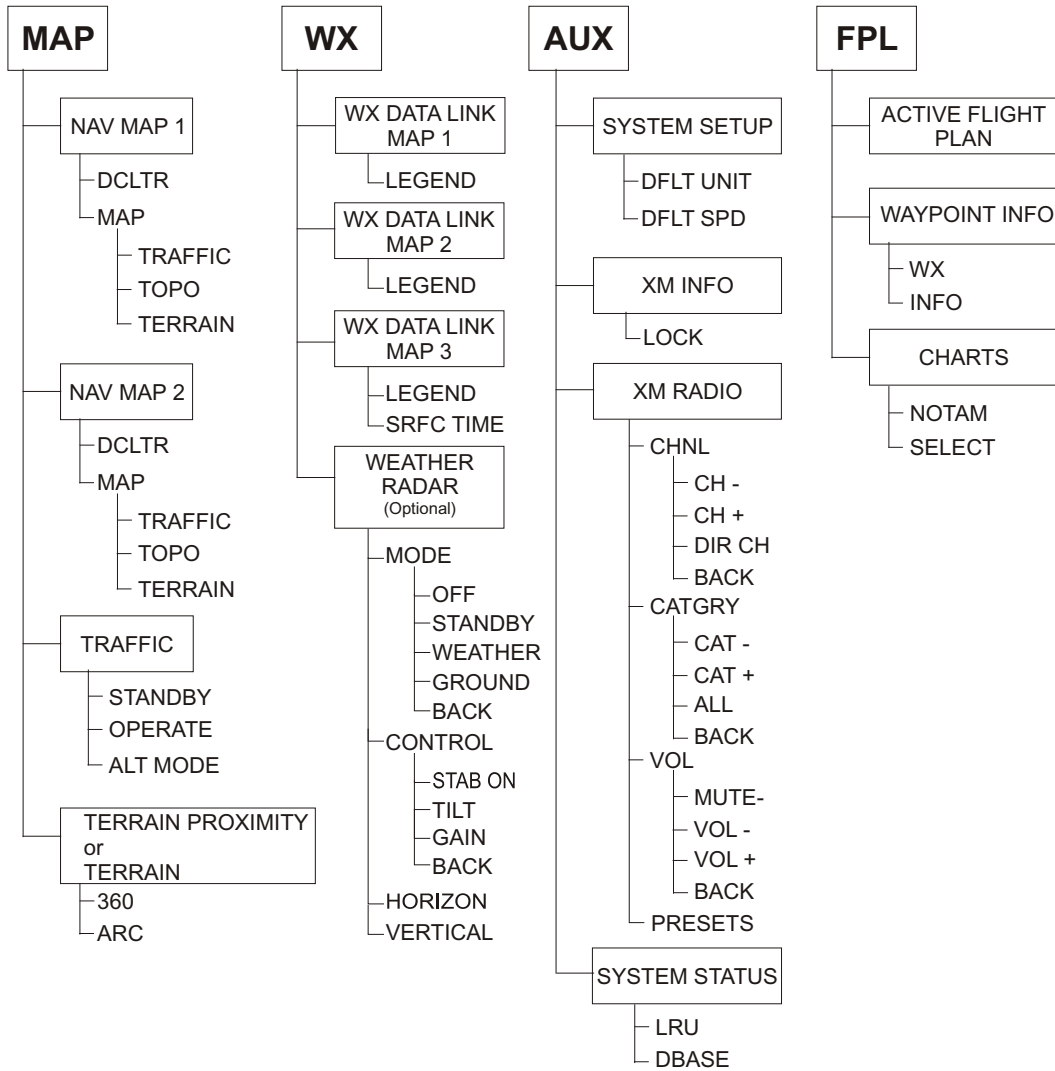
MAP

NAV MAP 1
DCLTR
MAP
TRAFFIC
TOPO
TERRAIN

NAV MAP 2
DCLTR
MAP
TRAFFIC
TOPO
TERRAIN

TRAFFIC
STANDBY
OPERATE
ALT MODE

TERRAIN PROXIMITY or TERRAIN
360
ARC

WX

WX DATA LINK MAP 1
LEGEND

WX DATA LINK MAP 2
LEGEND

WX DATA LINK MAP 3
LEGEND
SRFC TIME

WEATHER RADAR (Optional)
MODE
OFF
STANDBY
WEATHER
GROUND
BACK
CONTROL
STAB ON
TILT
GAIN
BACK
HORIZON
VERTICAL

AUX

SYSTEM SETUP
DFLT UNIT
DFLT SPD

XM INFO
LOCK

XM RADIO
CHNL
CH -
CH +
DIR CH
BACK
CATGRY
CAT -
CAT +
ALL
BACK
VOL
MUTE-
VOL -
VOL +
BACK
PRESETS

SYSTEM STATUS
LRU
DBASE

FPL

ACTIVE FLIGHT PLAN

WAYPOINT INFO
WX
INFO

CHARTS
NOTAM
SELECT